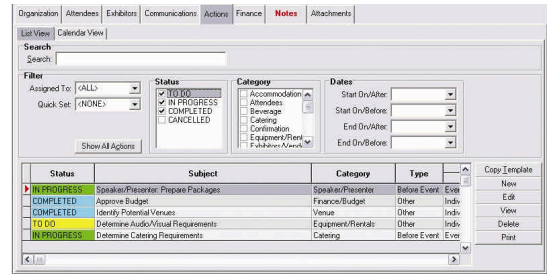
Organization | Attendees | Exhibitors | Communications | Actions | Finance | Notes | Attachments

List View | Calendar View

Search
Search:

Filter
Assigned To: <ALL>
Quick Set: <NONE>
Show All Actions

Status
TO DO
IN PROGRESS
COMPLETED
CANCELLED

Category
Accommodation
Attendees
Beverage
Catering
Confirmation
Equipment/Rentals
Exhibitors/Vendors

Dates
Start On/After:
Start On/Before:
End On/After:
End On/Before:

| Status | Subject | Category | Type | |
|---|---|---|---|---|
| IN PROGRESS | Speaker/Presenter: Prepare Packages | Speaker/Presenter | Before Event | Ever |
| COMPLETED | Approve Budget | Finance/Budget | Other | Indiv |
| COMPLETED | Identify Potential Venues | Venue | Other | Indiv |
| TO DO | Determine Audio/Visual Requirements | Equipment/Rentals | Other | Indiv |
| IN PROGRESS | Determine Catering Requirements | Catering | Before Event | Ever |

Copy Template
New
Edit
View
Delete
Print